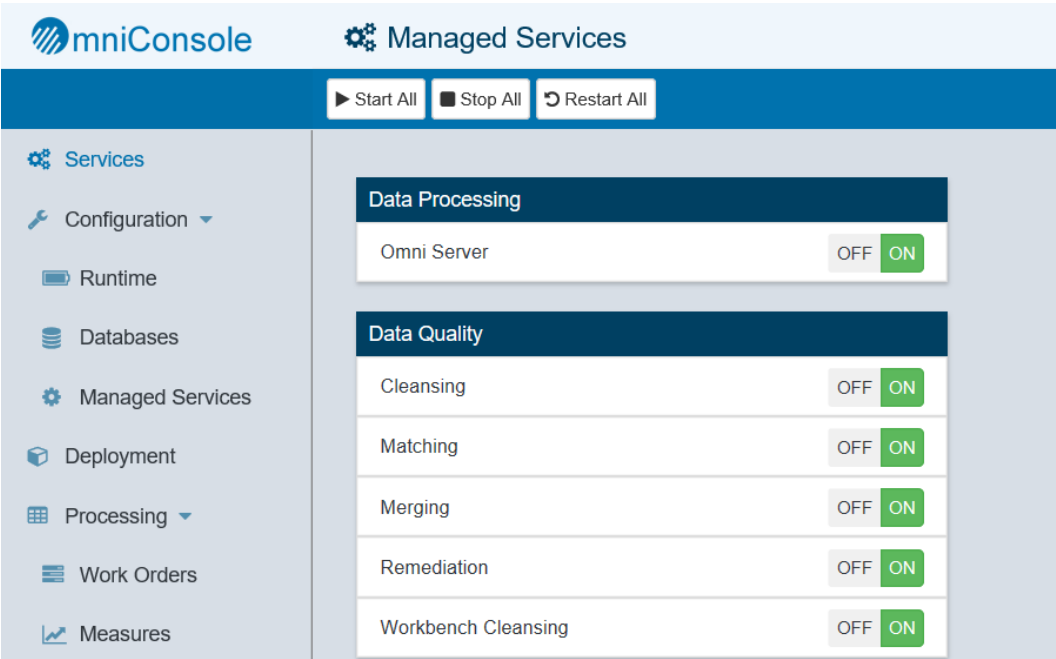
mniConsole

Managed Services

Start All Stop All Restart All

Services

Configuration

Runtime

Databases

Managed Services

Deployment

Processing

Work Orders

Measures

Data Processing

Omni Server OFF ON

Data Quality

Cleansing OFF ON

Matching OFF ON

Merging OFF ON

Remediation OFF ON

Workbench Cleansing OFF ON